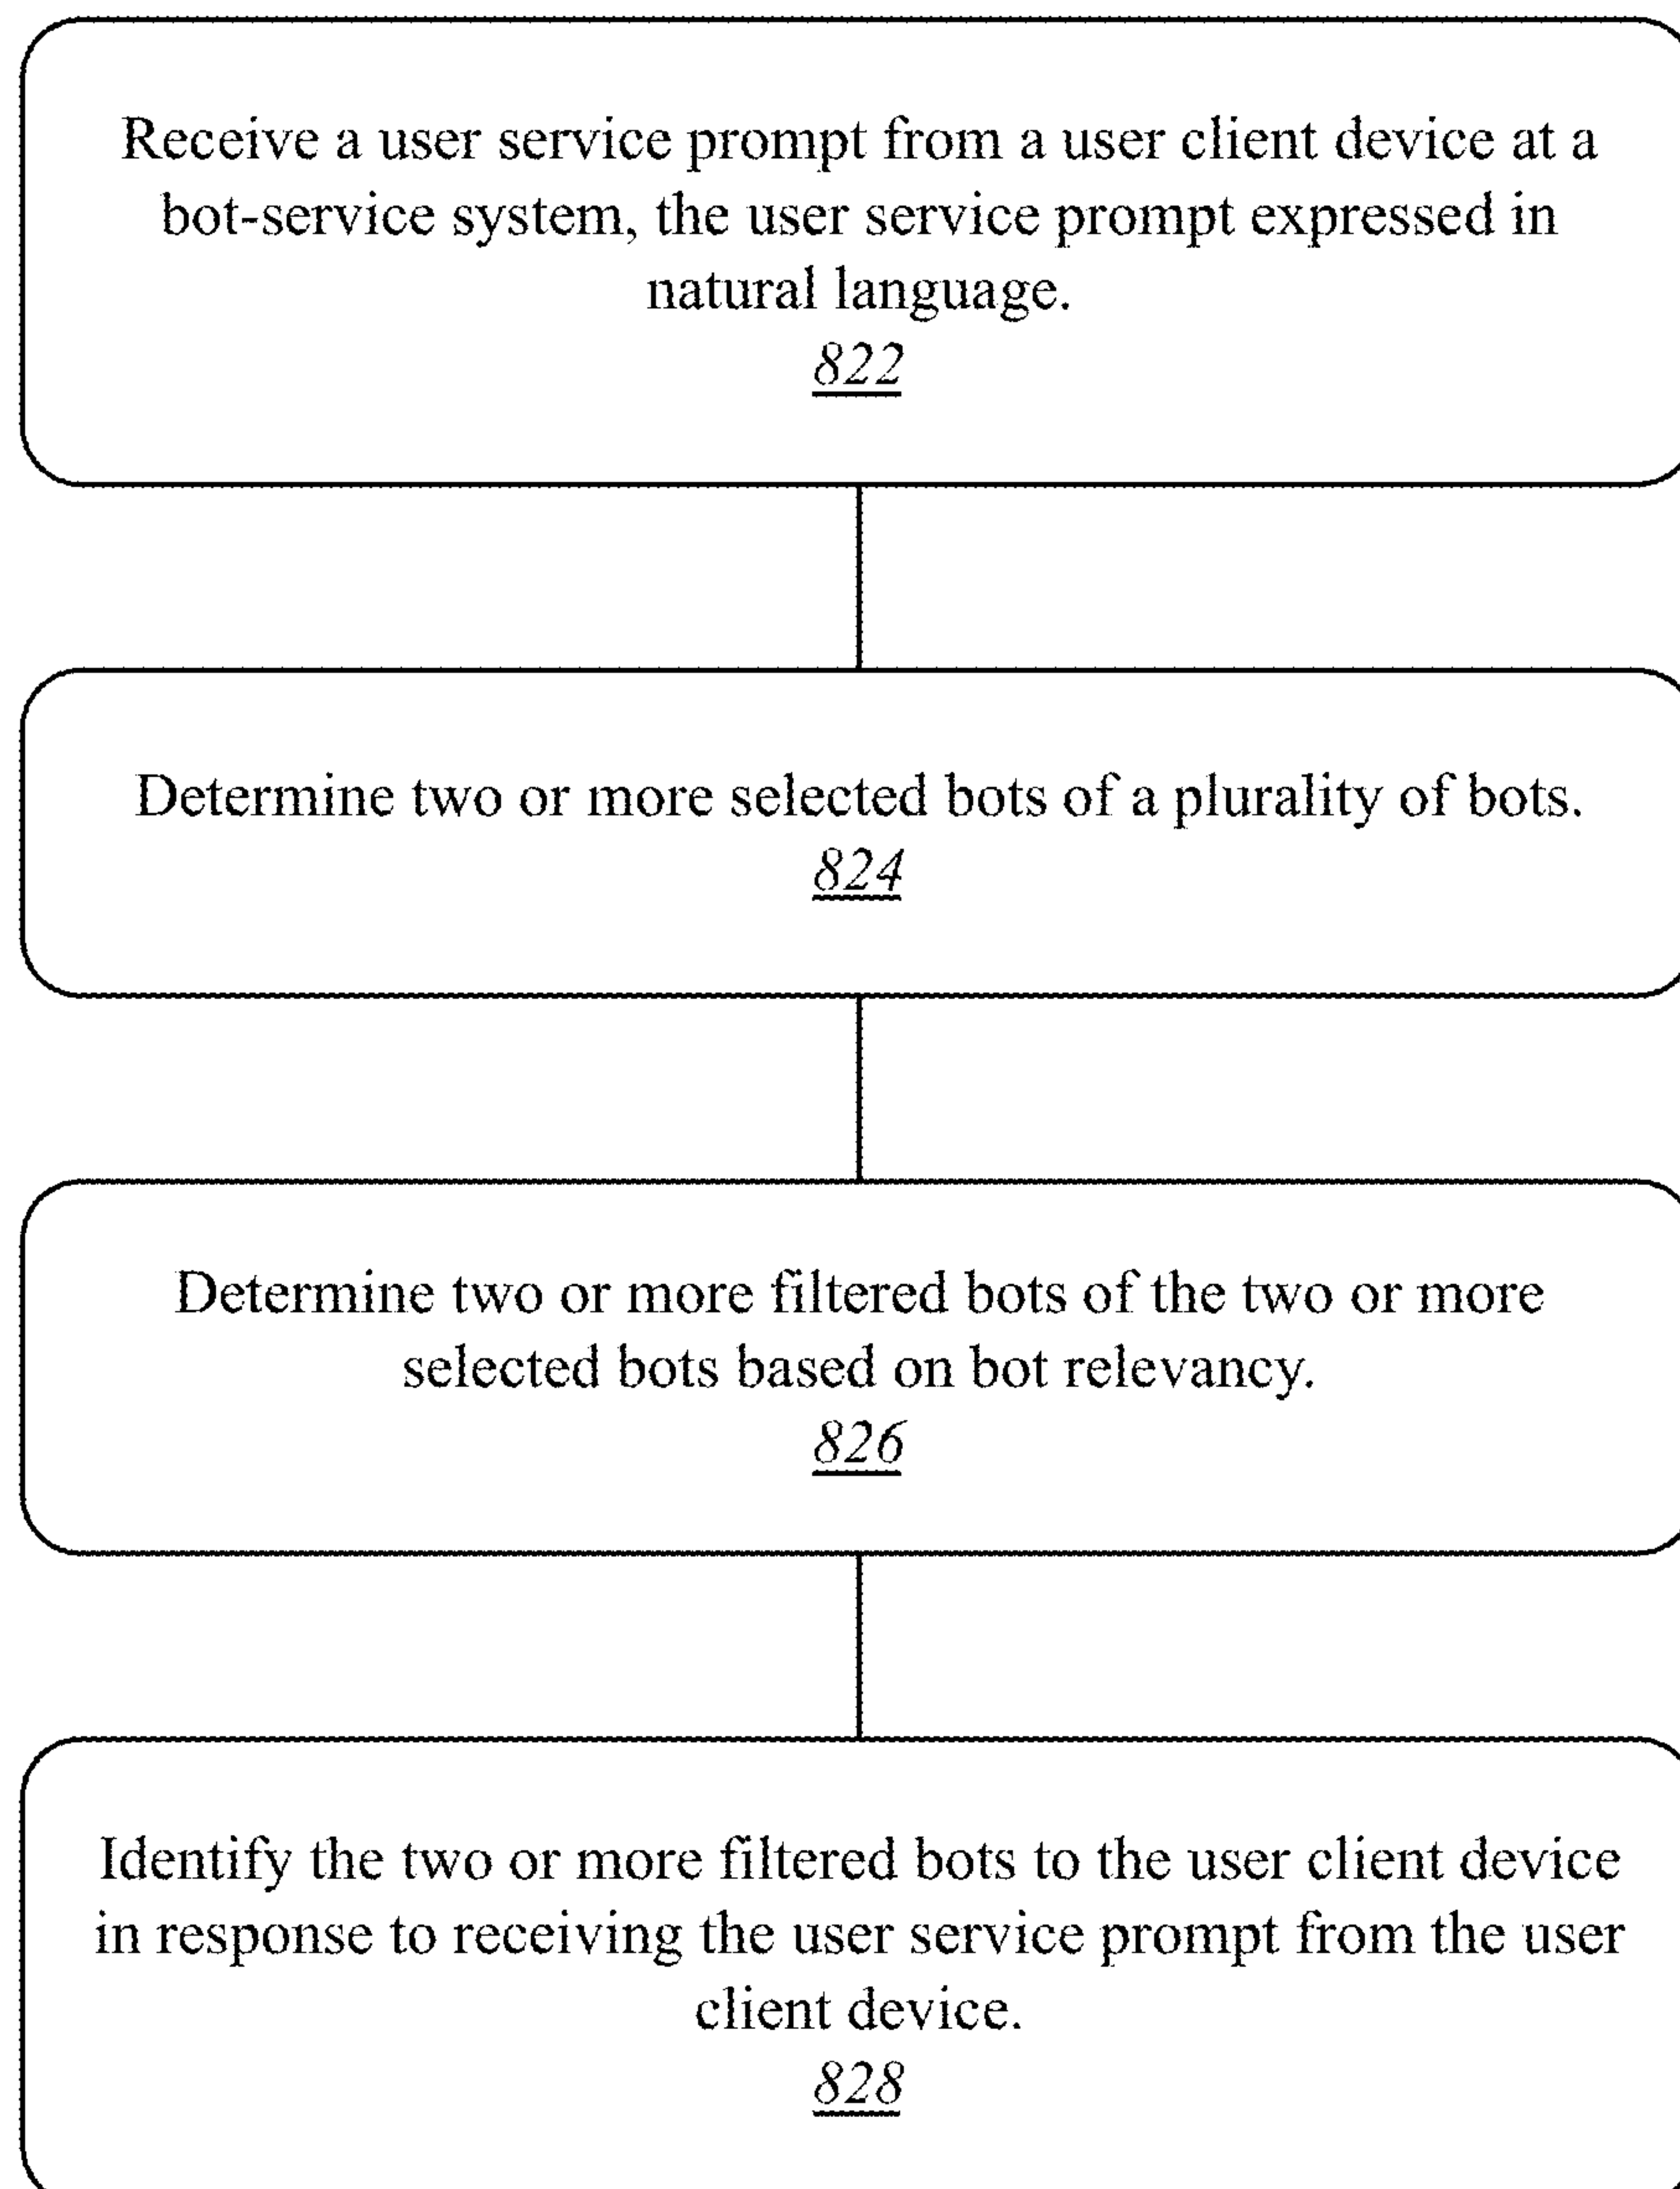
Receive a user service prompt from a user client device at a bot-service system, the user service prompt expressed in natural language.
822

Determine two or more selected bots of a plurality of bots.
824

Determine two or more filtered bots of the two or more selected bots based on bot relevancy.
826

Identify the two or more filtered bots to the user client device in response to receiving the user service prompt from the user client device.
828